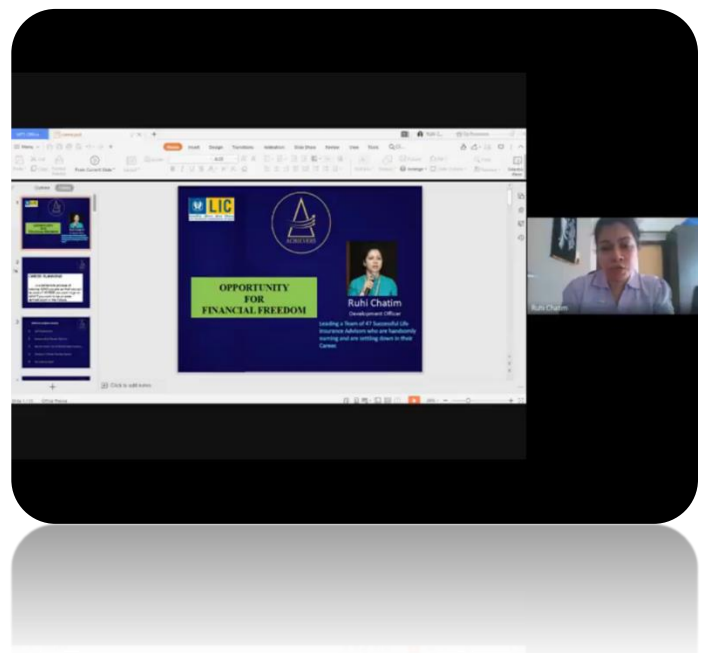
LIC

ACHIEVERS

OPPORTUNITY FOR FINANCIAL FREEDOM

Ruhi Chatim

Development Officer

Leading a Team of 47 Successful Life Insurance Advisors who are handsomely earning and are settling down in their Career.

Home Insert Design Transitions Animation Slide Show Review View Tools

Click to add notes

Ruhi Chatim